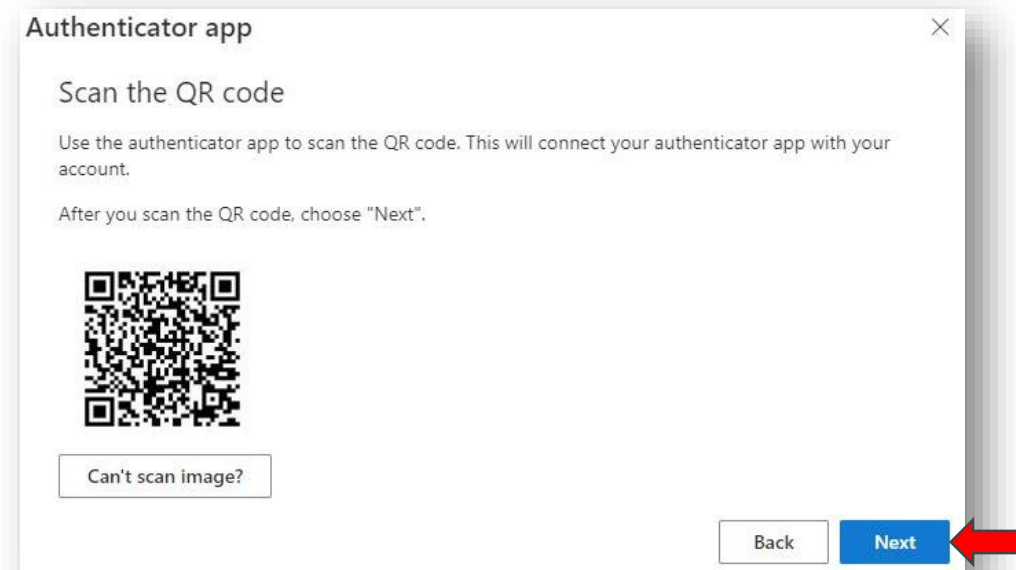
Authenticator app

×

Scan the QR code

Use the authenticator app to scan the QR code. This will connect your authenticator app with your account.

After you scan the QR code, choose "Next".

Can't scan image?

Back

Next